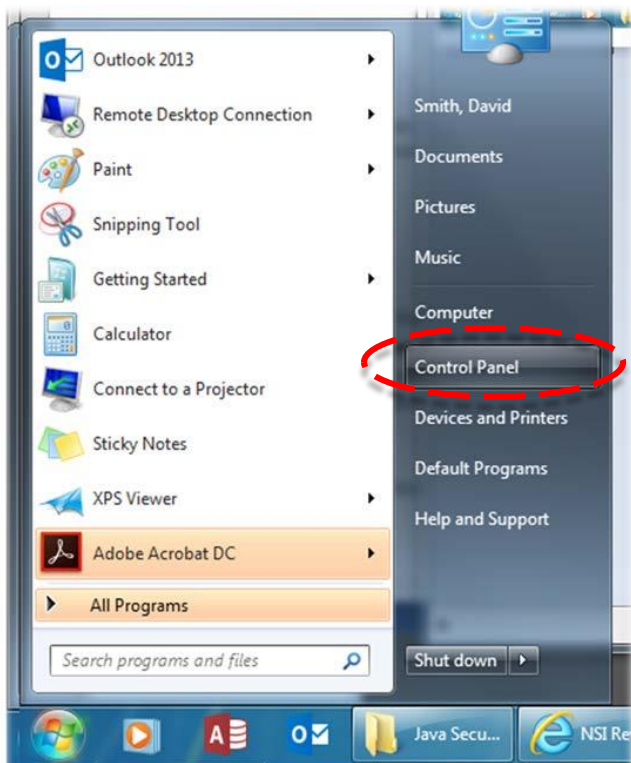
Outlook 2013
Remote Desktop Connection
Paint
Snipping Tool
Getting Started
Calculator
Connect to a Projector
Sticky Notes
XPS Viewer
Adobe Acrobat DC
All Programs
Search programs and files

Smith, David
Documents
Pictures
Music
Computer
Control Panel
Devices and Printers
Default Programs
Help and Support
Shut down

Java Secu...
NSI Re